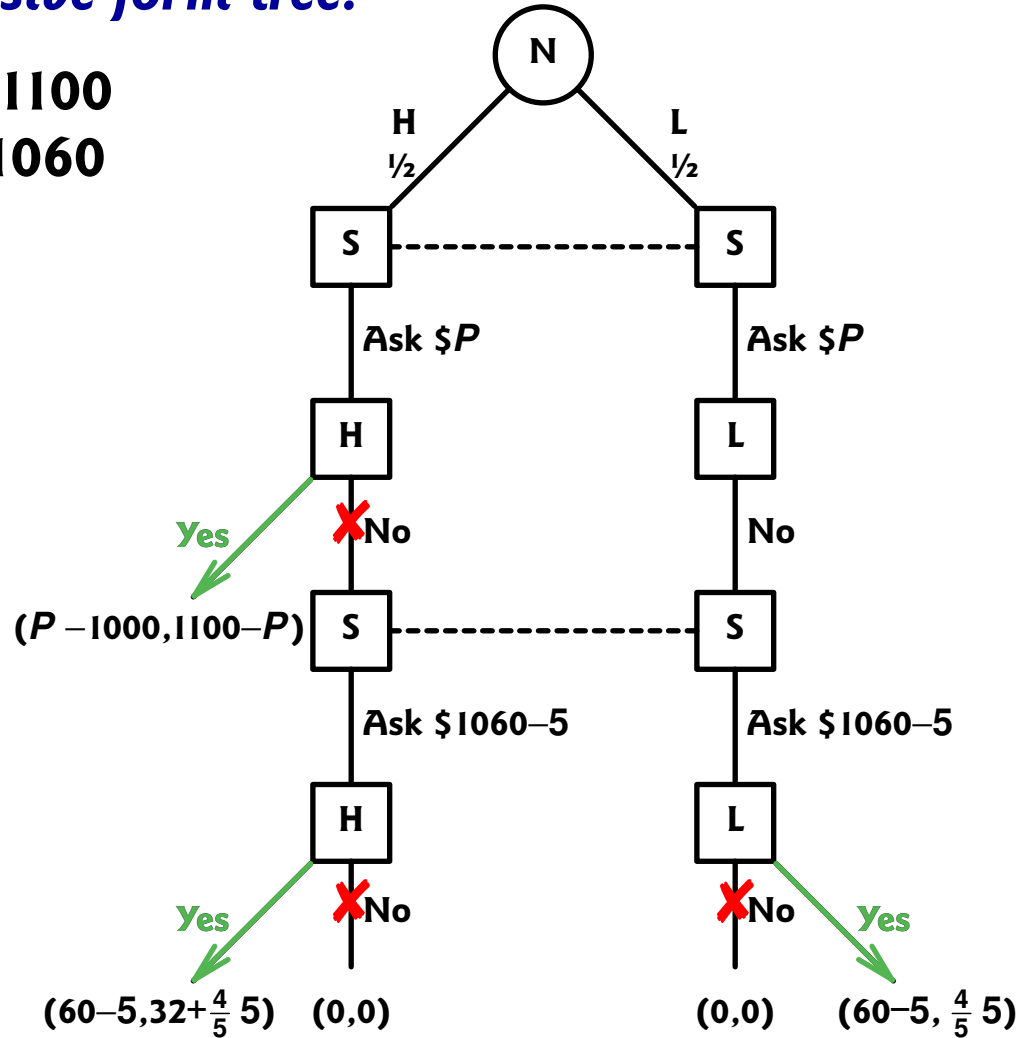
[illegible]sive form tree:

1100
1060

N
H
½
L
½
S
S
Ask \$$P$
Ask \$$P$
H
L
Yes
No
No
($P$ −1000,1100−$P$)
S
S
Ask \$1060−5
Ask \$1060−5
H
L
Yes
No
No
Yes
(60−5,32+$\frac{4}{5}$ 5)
(0,0)
(0,0)
(60−5, $\frac{4}{5}$ 5)